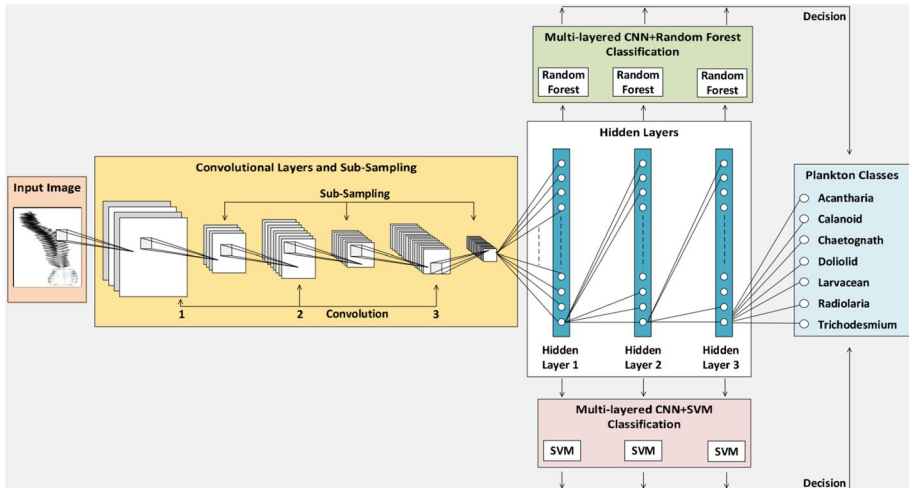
Decision

Multi-layered CNN+Random Forest Classification

Random Forest

Random Forest

Random Forest

Hidden Layers

Input Image

Convolutional Layers and Sub-Sampling

Sub-Sampling

1

2

Convolution

3

Plankton Classes

Acantharia

Calanoid

Chaetognath

Doliolid

Larvacean

Radiolaria

Trichodesmium

Hidden Layer 1

Hidden Layer 2

Hidden Layer 3

Multi-layered CNN+SVM Classification

SVM

SVM

SVM

Decision